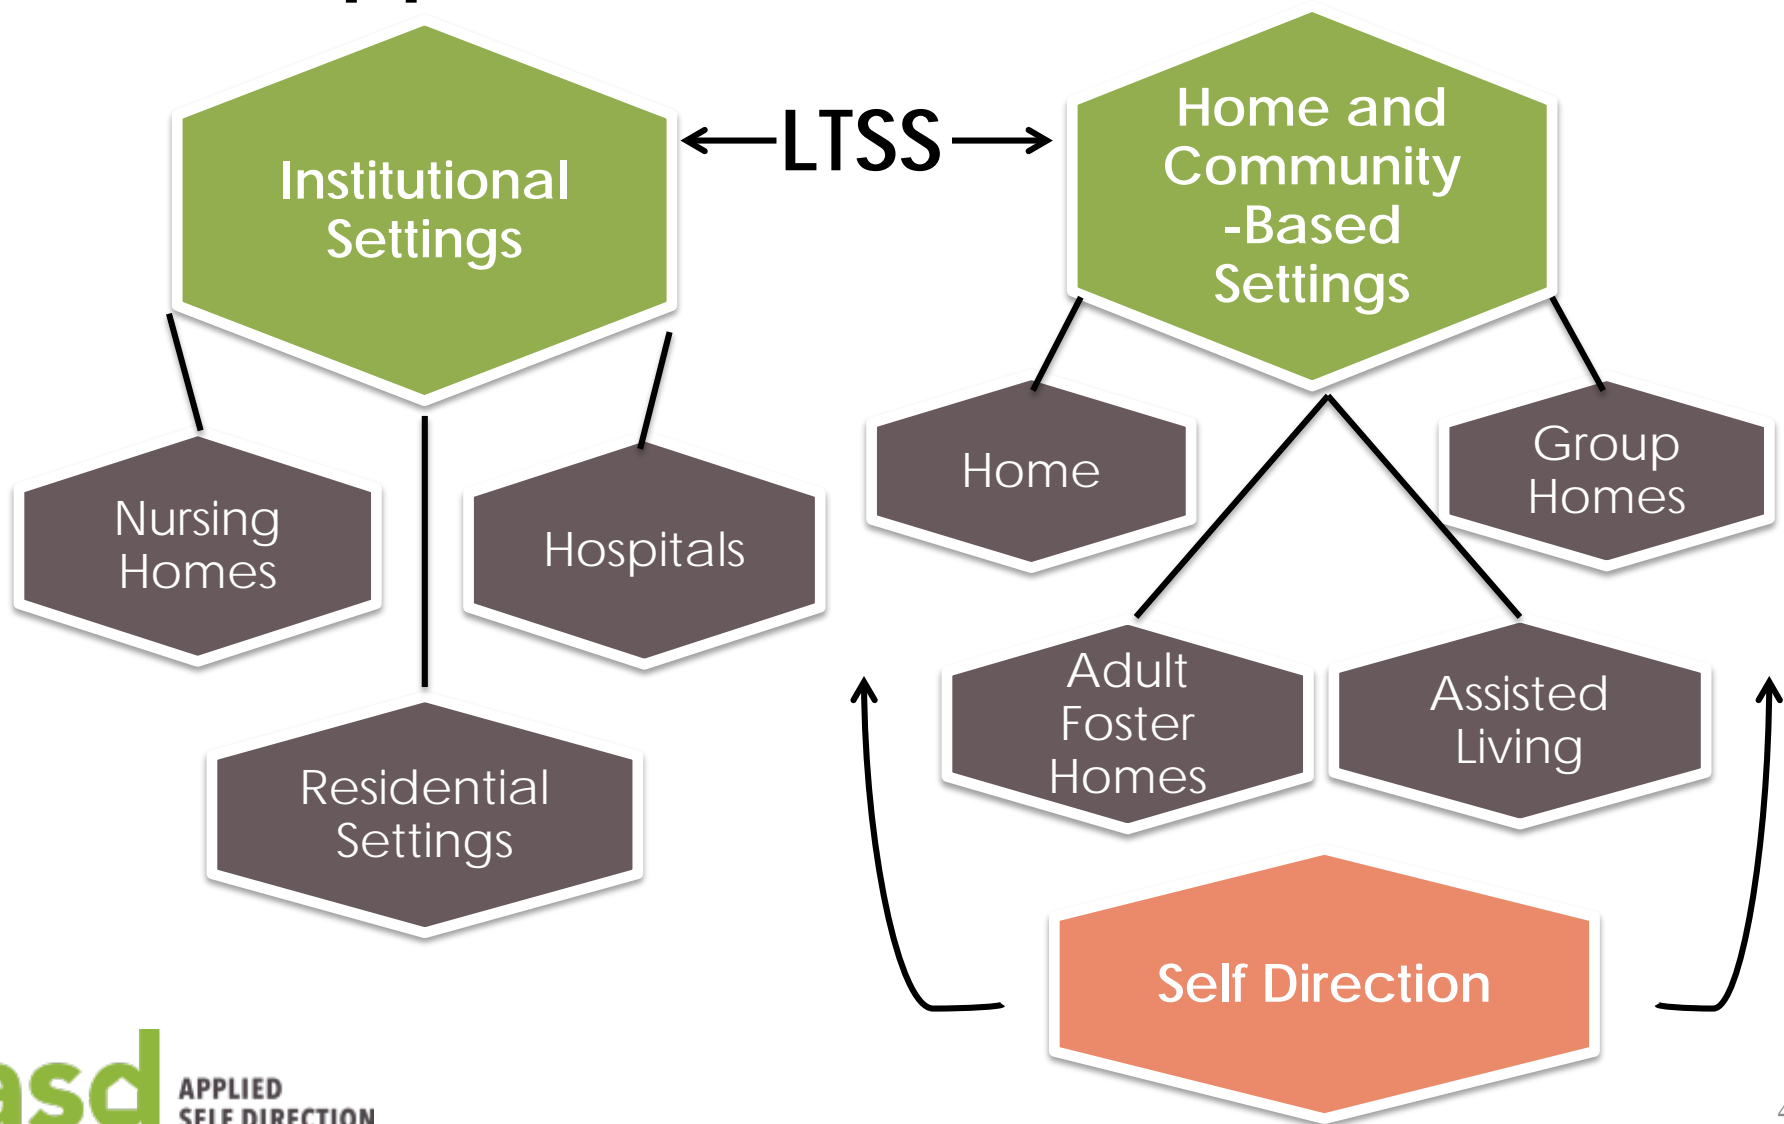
Institutional Settings

LTSS

Home and Community -Based Settings

Nursing Homes

Hospitals

Residential Settings

Home

Group Homes

Adult Foster Homes

Assisted Living

Self Direction

asd APPLIED SELF DIRECTION